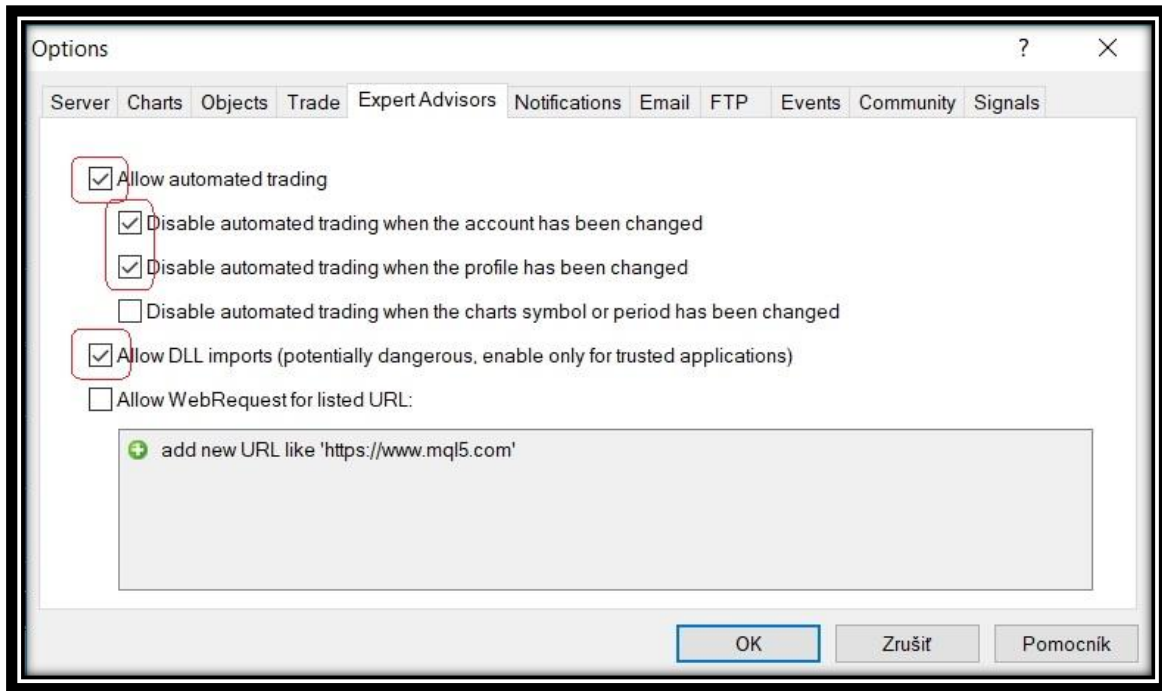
Options

?

×

Server Charts Objects Trade Expert Advisors Notifications Email FTP Events Community Signals

Allow automated trading

Disable automated trading when the account has been changed

Disable automated trading when the profile has been changed

Disable automated trading when the charts symbol or period has been changed

Allow DLL imports (potentially dangerous, enable only for trusted applications)

Allow WebRequest for listed URL:

add new URL like 'https://www.mql5.com'

OK

Zrušiť

Pomocník